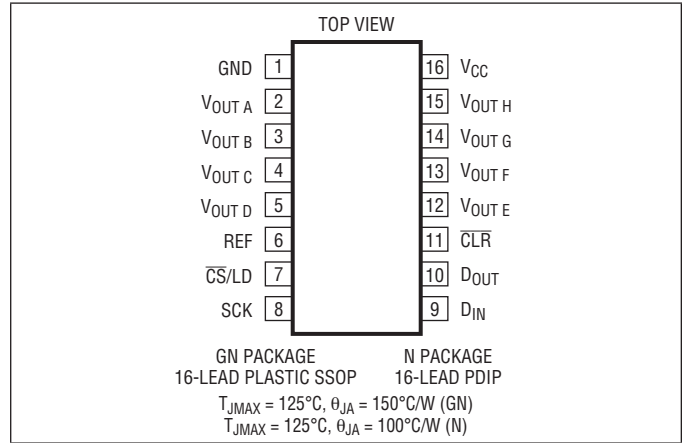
TOP VIEW

GND 1
$V_{OUT\ A}$ 2
$V_{OUT\ B}$ 3
$V_{OUT\ C}$ 4
$V_{OUT\ D}$ 5
REF 6
$\overline{CS}$/LD 7
SCK 8

16 $V_{CC}$
15 $V_{OUT\ H}$
14 $V_{OUT\ G}$
13 $V_{OUT\ F}$
12 $V_{OUT\ E}$
11 $\overline{CLR}$
10 $D_{OUT}$
9 $D_{IN}$

GN PACKAGE
16-LEAD PLASTIC SSOP

N PACKAGE
16-LEAD PDIP

$T_{JMAX}$ = 125°C, $\theta_{JA}$ = 150°C/W (GN)
$T_{JMAX}$ = 125°C, $\theta_{JA}$ = 100°C/W (N)